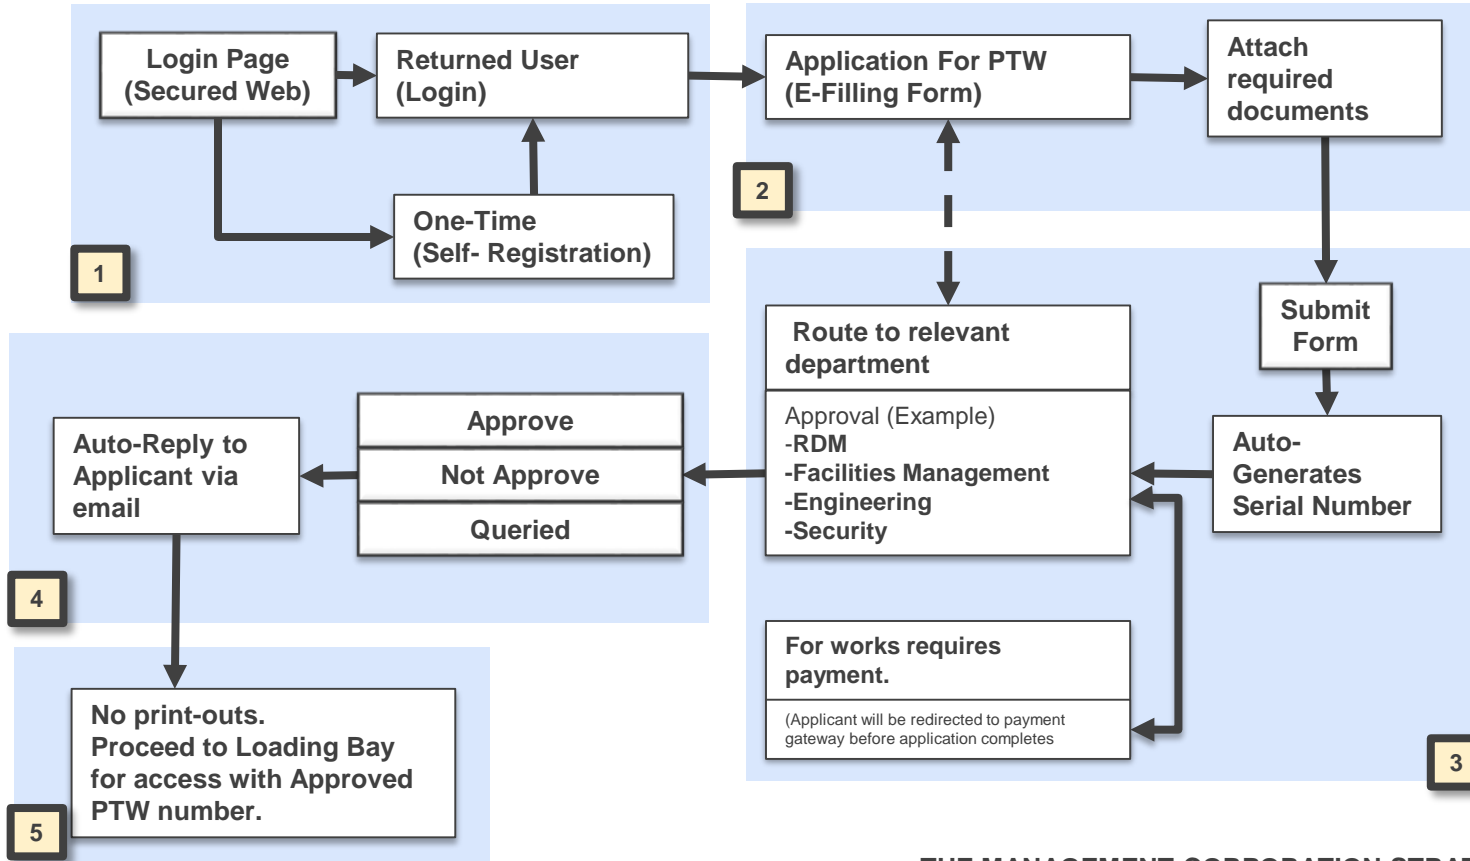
Login Page (Secured Web)

Returned User (Login)

One-Time (Self- Registration)

1

Application For PTW (E-Filling Form)

Attach required documents

2

Submit Form

Route to relevant department

Approval (Example)
-RDM
-Facilities Management
-Engineering
-Security

Auto-Generates Serial Number

Approve

Not Approve

Queried

Auto-Reply to Applicant via email

4

For works requires payment.

(Applicant will be redirected to payment gateway before application completes

3

No print-outs. Proceed to Loading Bay for access with Approved PTW number.

5

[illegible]